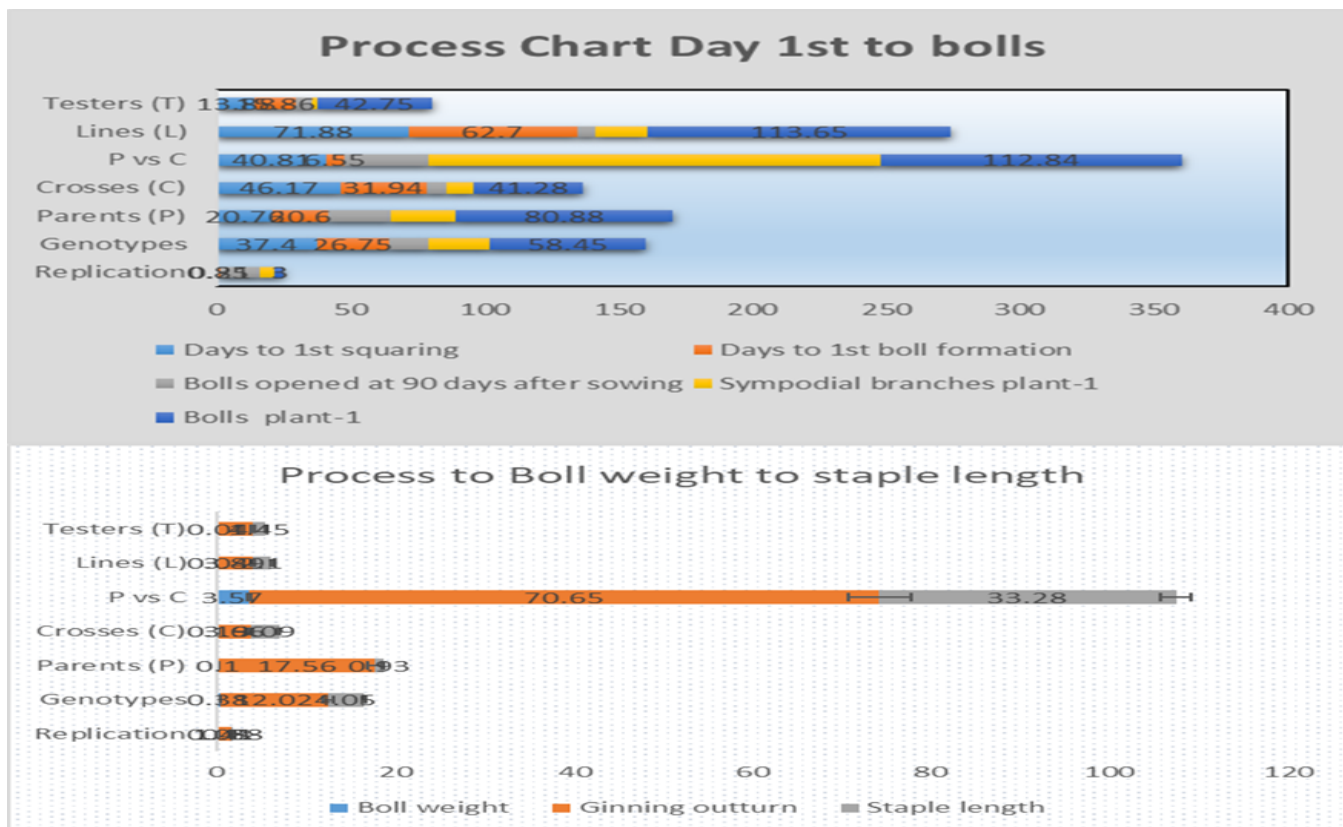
Process Chart Day 1st to bolls

Testers (T) 13.88 8.86 42.75
Lines (L) 71.88 62.7 113.65
P vs C 40.81 6.55 112.84
Crosses (C) 46.17 31.94 41.28
Parents (P) 20.76 30.6 80.88
Genotypes 37.4 26.75 58.45
Replication 0.85 3

0 50 100 150 200 250 300 350 400

Days to 1st squaring
Days to 1st boll formation
Bolls opened at 90 days after sowing
Sympodial branches plant-1
Bolls plant-1

Process to Boll weight to staple length

Testers (T) 0.0445
Lines (L) 0.3891
P vs C 3.57 70.65 33.28
Crosses (C) 0.31609
Parents (P) 0.1 17.56 0.93
Genotypes 0.38 12.024 4.06
Replication 0.083

0 20 40 60 80 100 120

Boll weight
Ginning outturn
Staple length